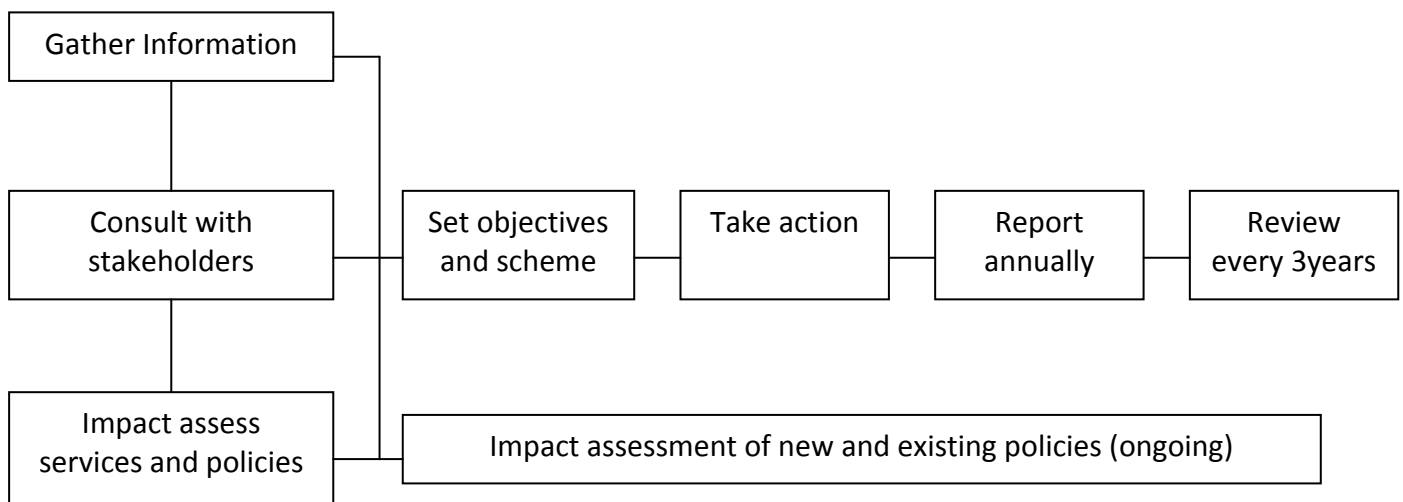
Gather Information

Consult with stakeholders

Impact assess services and policies

Set objectives and scheme

Take action

Report annually

Review every 3years

Impact assessment of new and existing policies (ongoing)